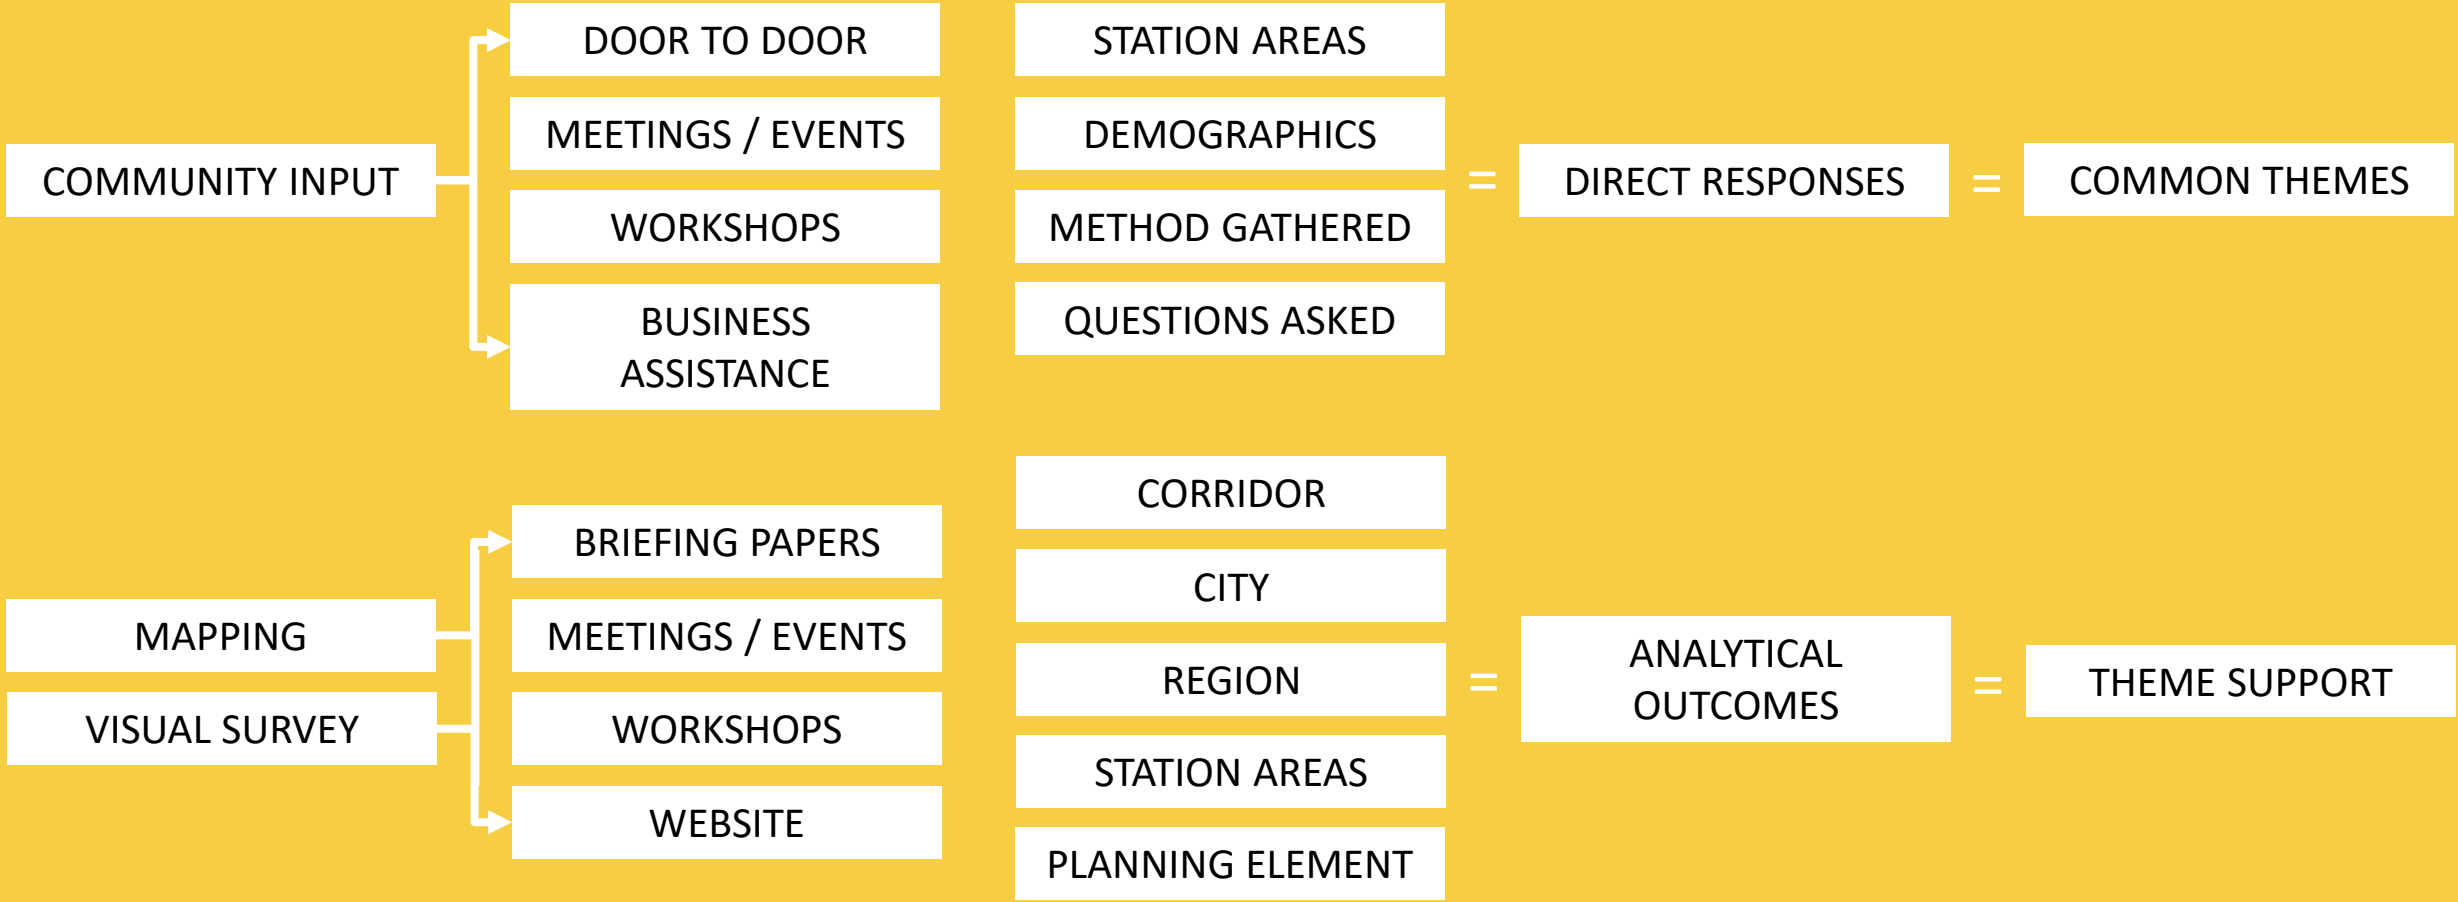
COMMUNITY INPUT

DOOR TO DOOR

MEETINGS / EVENTS

WORKSHOPS

BUSINESS ASSISTANCE

STATION AREAS

DEMOGRAPHICS

METHOD GATHERED

QUESTIONS ASKED

=

DIRECT RESPONSES

=

COMMON THEMES

MAPPING

VISUAL SURVEY

BRIEFING PAPERS

MEETINGS / EVENTS

WORKSHOPS

WEBSITE

CORRIDOR

CITY

REGION

STATION AREAS

PLANNING ELEMENT

=

ANALYTICAL OUTCOMES

=

THEME SUPPORT